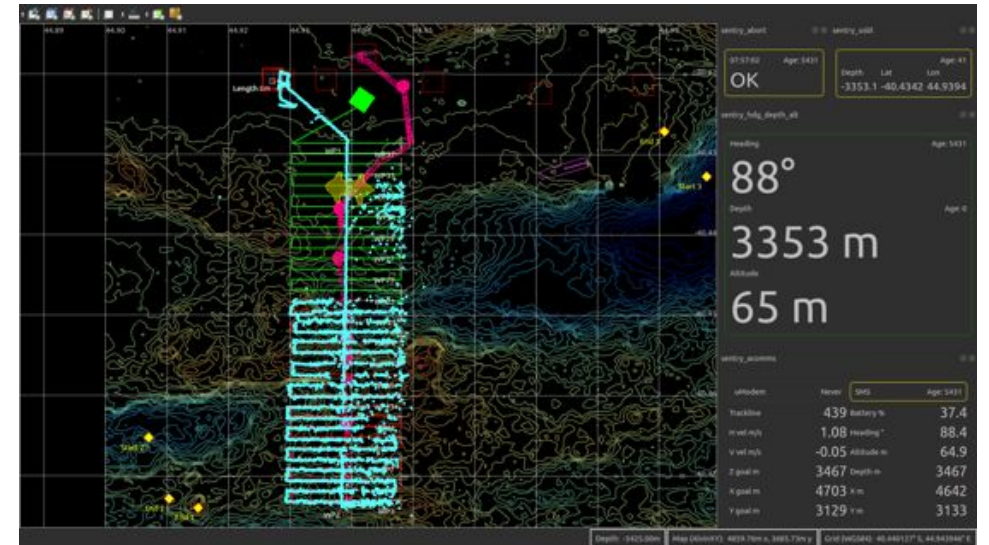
44.89 44.90 44.91 44.92 44.93 44.94 44.95 44.96 44.97 44.98

Length 0m

Start 3

Start 2

Start 1

sentry_abort

07:57:02 Age: 5431

OK

sentry_usbl

Age: 41

Depth Lat Lon

-3353.1 -40.4342 44.9394

sentry_hdg_depth_alt

Heading Age: 5431

88°

Depth Age: 0

3353 m

Altitude

65 m

sentry_acomms

uModem Never SMS Age: 5431

Trackline 439 Battery % 37.4

H vel m/s 1.08 Heading ° 88.4

V vel m/s -0.05 Altitude m 64.9

Z goal m 3467 Depth m 3467

X goal m 4703 X m 4642

Y goal m 3129 Y m 3133

Depth: -3425.00m | Map (AlvinXY): 4859.76m x, 3685.73m y | Grid (WGS84): -40.440127° S, 44.943946° E